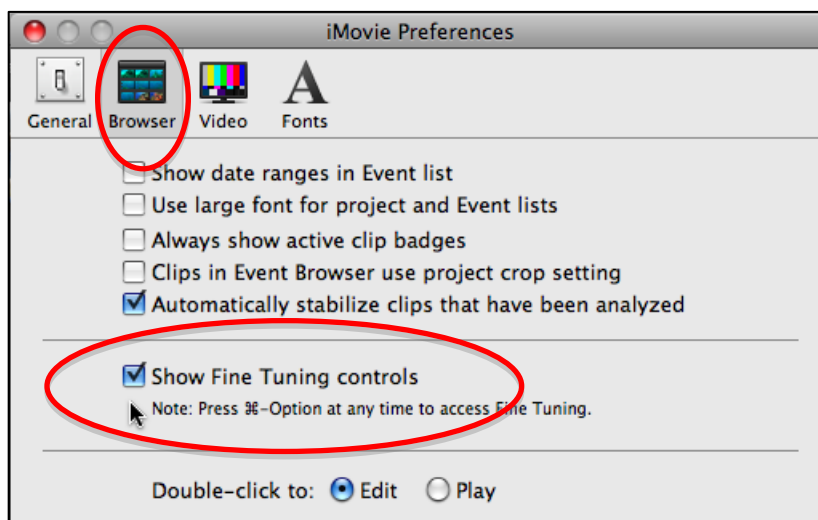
iMovie Preferences

General Browser Video Fonts

Show date ranges in Event list
Use large font for project and Event lists
Always show active clip badges
Clips in Event Browser use project crop setting
Automatically stabilize clips that have been analyzed

Show Fine Tuning controls
Note: Press ⌘-Option at any time to access Fine Tuning.

Double-click to: Edit Play